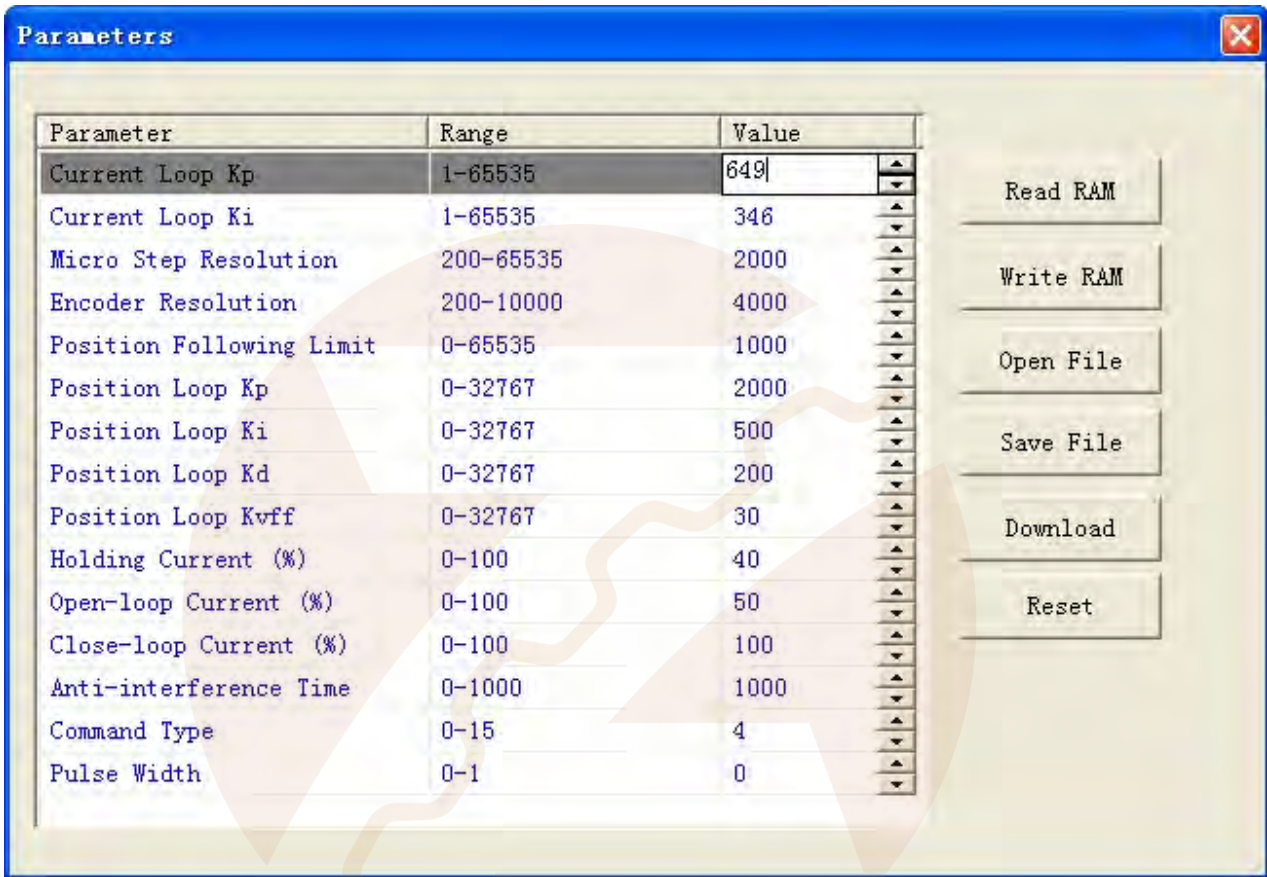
Parameters

| Parameter | Range | Value |
|---|---|---|
| Current Loop Kp | 1-65535 | 649 |
| Current Loop Ki | 1-65535 | 346 |
| Micro Step Resolution | 200-65535 | 2000 |
| Encoder Resolution | 200-10000 | 4000 |
| Position Following Limit | 0-65535 | 1000 |
| Position Loop Kp | 0-32767 | 2000 |
| Position Loop Ki | 0-32767 | 500 |
| Position Loop Kd | 0-32767 | 200 |
| Position Loop Kvff | 0-32767 | 30 |
| Holding Current (%) | 0-100 | 40 |
| Open-loop Current (%) | 0-100 | 50 |
| Close-loop Current (%) | 0-100 | 100 |
| Anti-interference Time | 0-1000 | 1000 |
| Command Type | 0-15 | 4 |
| Pulse Width | 0-1 | 0 |

Read RAM

Write RAM

Open File

Save File

Download

Reset